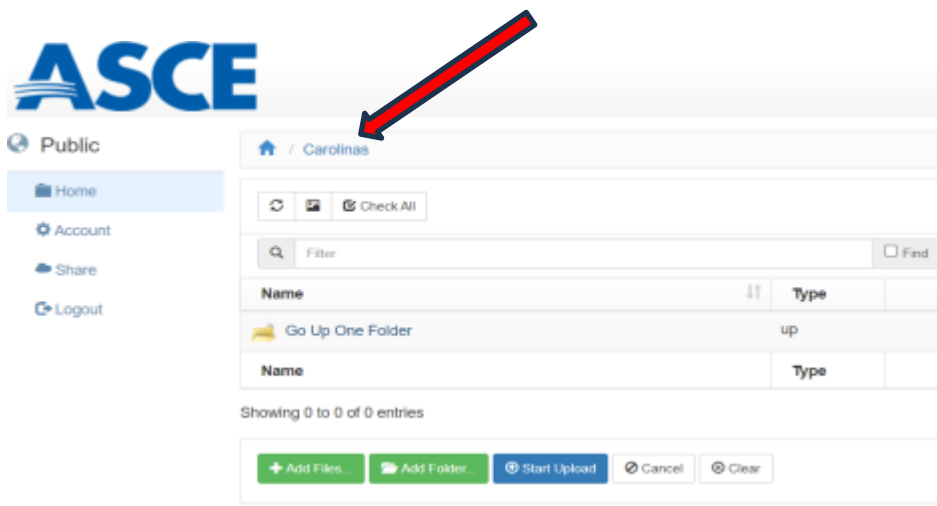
ASCE

Public

Home

Account

Share

Logout

/ Carolinas

Check All

Filter

Find

| Name | Type |
|---|---|
| Go Up One Folder | up |
| Name | Type |

Showing 0 to 0 of 0 entries

Add Files...

Add Folder...

Start Upload

Cancel

Clear